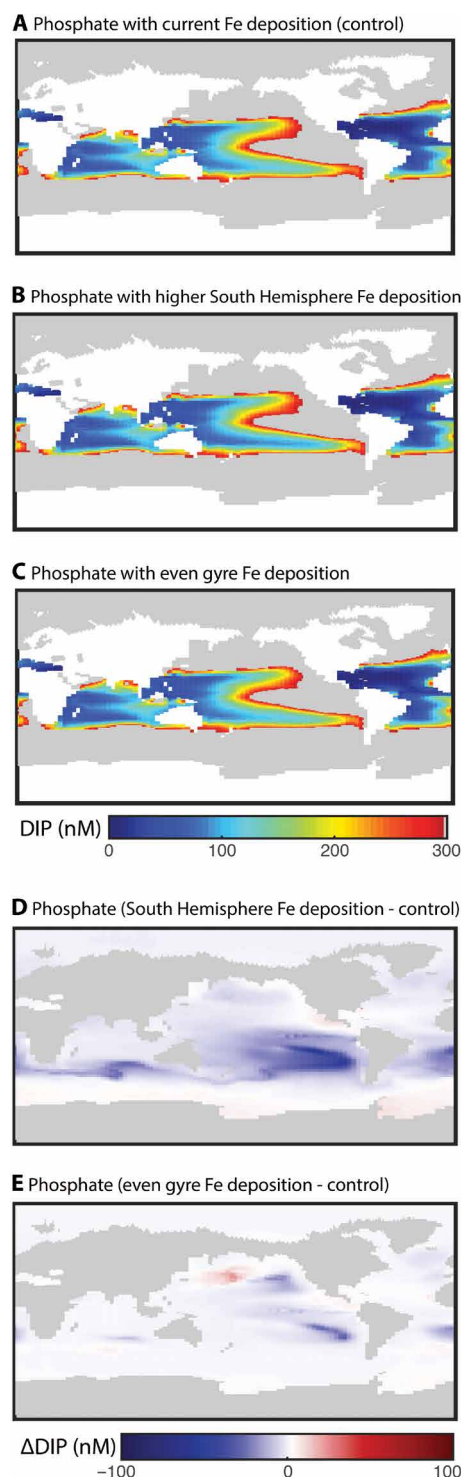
A Phosphate with current Fe deposition (control)

B Phosphate with higher South Hemisphere Fe deposition

C Phosphate with even gyre Fe deposition

DIP (nM)
0 100 200 300

D Phosphate (South Hemisphere Fe deposition - control)

E Phosphate (even gyre Fe deposition - control)

ΔDIP (nM)
−100 0 100